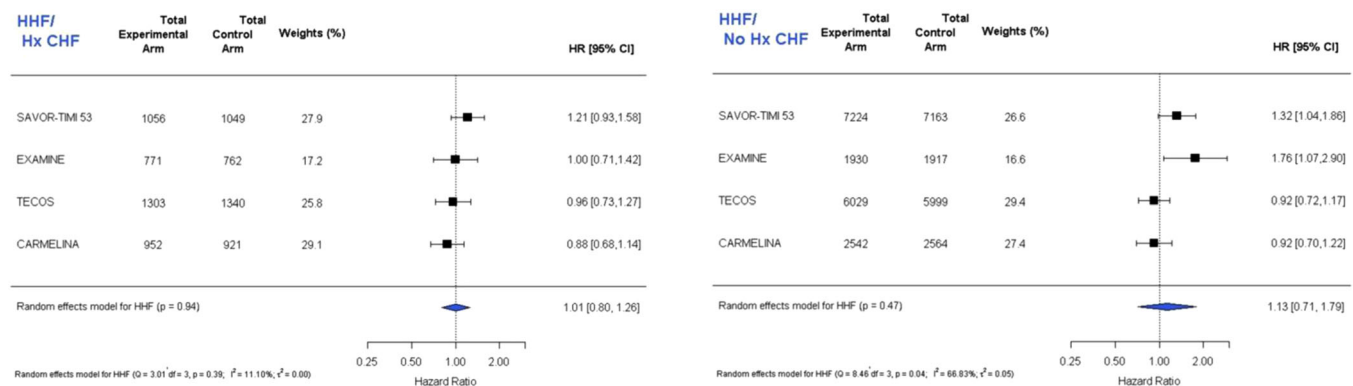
| HHF/ Hx CHF | Total Experimental Arm | Total Control Arm | Weights (%) | HR [95% CI] |
|---|---|---|---|---|
| SAVOR-TIMI 53 | 1056 | 1049 | 27.9 | 1.21 [0.93,1.58] |
| EXAMINE | 771 | 762 | 17.2 | 1.00 [0.71,1.42] |
| TECOS | 1303 | 1340 | 25.8 | 0.96 [0.73,1.27] |
| CARMELINA | 952 | 921 | 29.1 | 0.88 [0.68,1.14] |

Random effects model for HHF (p = 0.94) 1.01 [0.80, 1.26]

0.25 0.50 1.00 2.00
Hazard Ratio

Random effects model for HHF (Q = 3.01, df = 3, p = 0.39; $I^2$ = 11.10%; $\tau^2$ = 0.00)

| HHF/ No Hx CHF | Total Experimental Arm | Total Control Arm | Weights (%) | HR [95% CI] |
|---|---|---|---|---|
| SAVOR-TIMI 53 | 7224 | 7163 | 26.6 | 1.32 [1.04,1.86] |
| EXAMINE | 1930 | 1917 | 16.6 | 1.76 [1.07,2.90] |
| TECOS | 6029 | 5999 | 29.4 | 0.92 [0.72,1.17] |
| CARMELINA | 2542 | 2564 | 27.4 | 0.92 [0.70,1.22] |

Random effects model for HHF (p = 0.47) 1.13 [0.71, 1.79]

0.25 0.50 1.00 2.00
Hazard Ratio

Random effects model for HHF (Q = 8.46, df = 3, p = 0.04; $I^2$ = 66.83%; $\tau^2$ = 0.05)